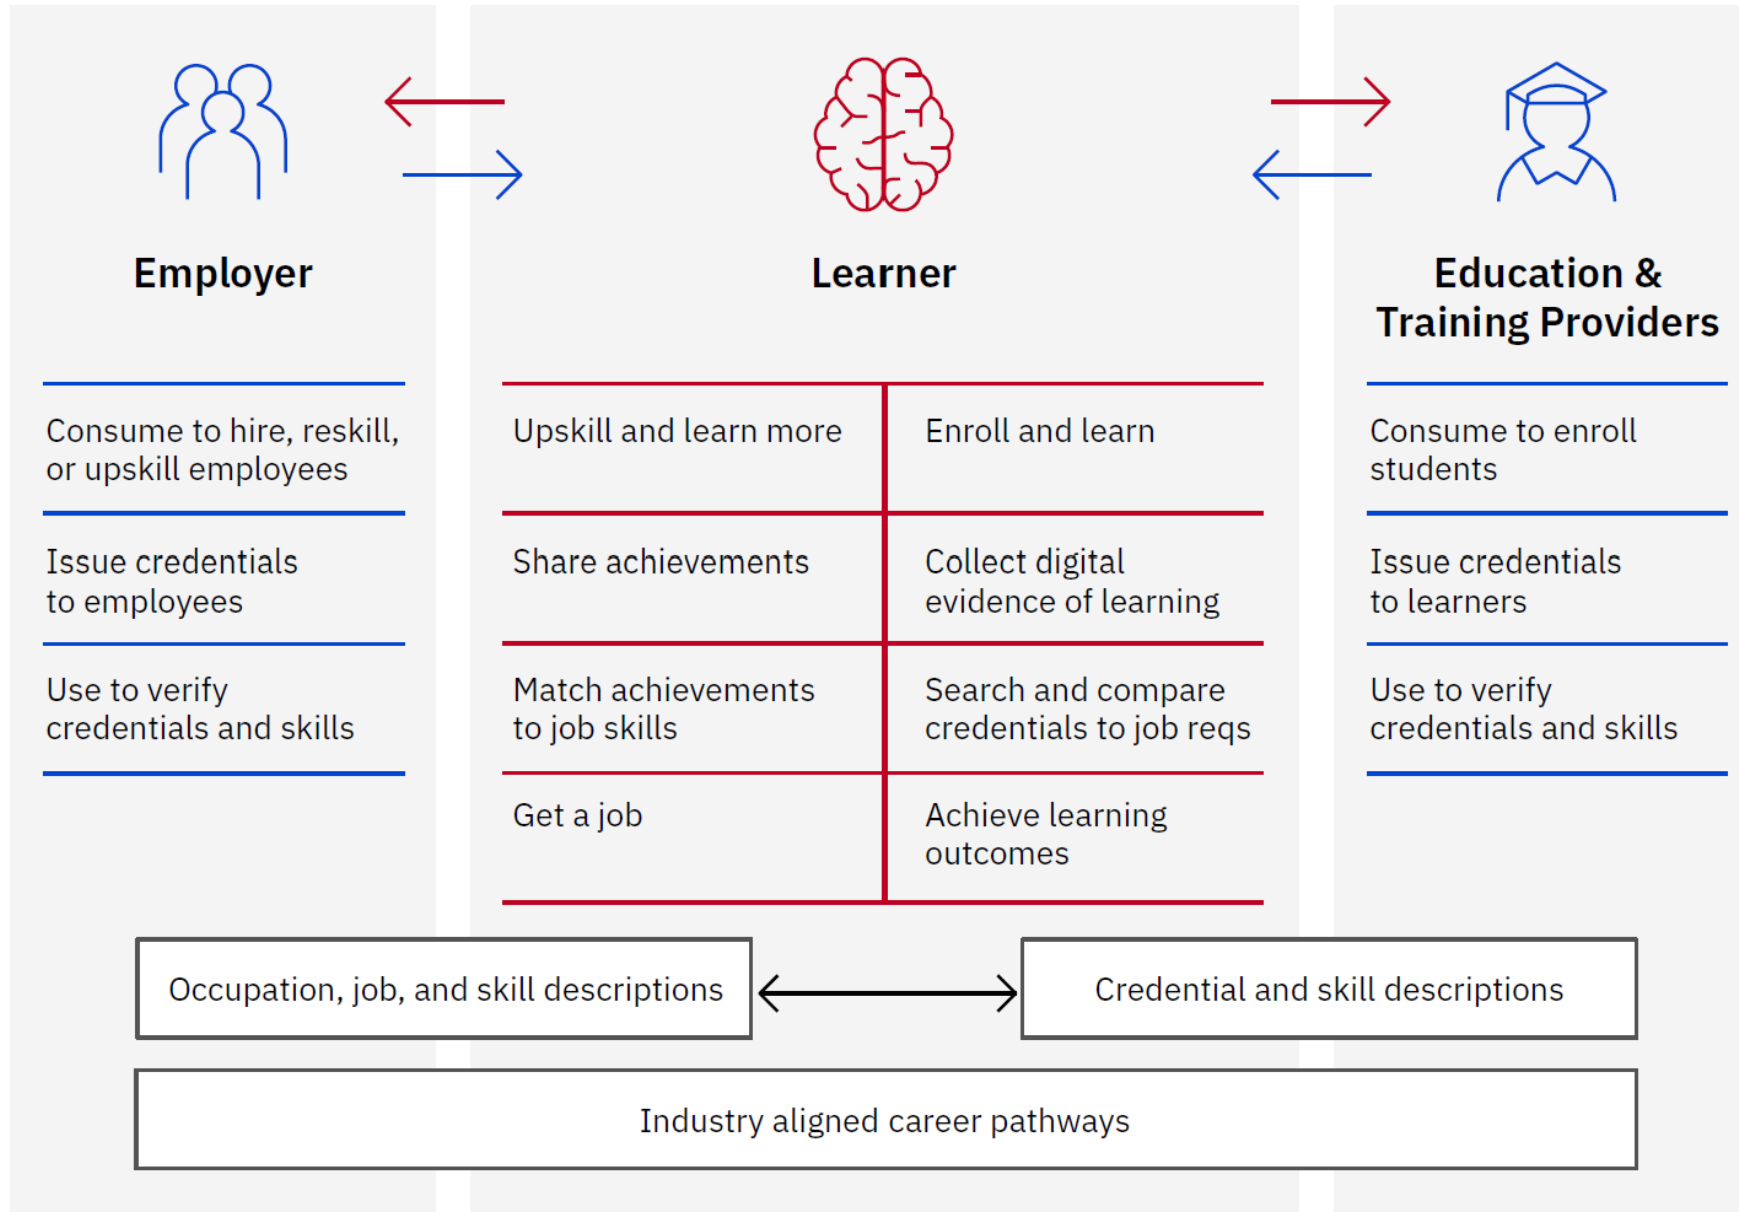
Employer

Consume to hire, reskill, or upskill employees

Issue credentials to employees

Use to verify credentials and skills

Learner

| Upskill and learn more | Enroll and learn |
|---|---|
| Share achievements | Collect digital evidence of learning |
| Match achievements to job skills | Search and compare credentials to job reqs |
| Get a job | Achieve learning outcomes |

Education & Training Providers

Consume to enroll students

Issue credentials to learners

Use to verify credentials and skills

Occupation, job, and skill descriptions

Credential and skill descriptions

Industry aligned career pathways